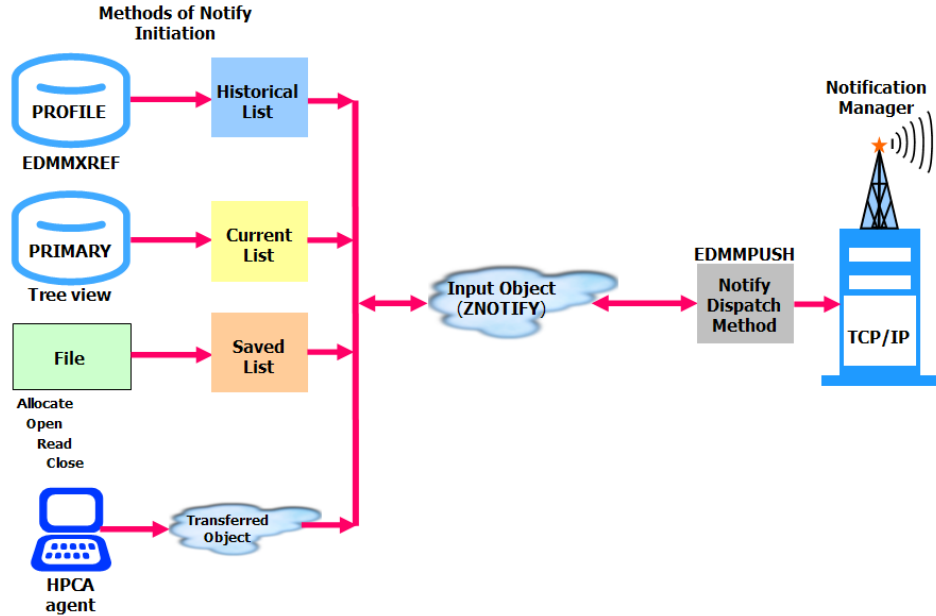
Methods of Notify Initiation

PROFILE

EDMMXREF

Historical List

PRIMARY

Tree view

Current List

File

Allocate
Open
Read
Close

Saved List

HPCA agent

Transferred Object

Input Object (ZNOTIFY)

EDMMPUSH

Notify Dispatch Method

Notification Manager

TCP/IP